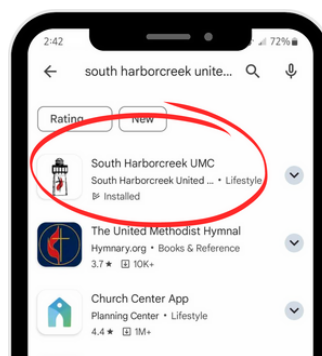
2:42
72%
south harborcreek unite...
Rating
New
South Harborcreek UMC
South Harborcreek United ... • Lifestyle
Installed
The United Methodist Hymnal
Hymnary.org • Books & Reference
3.7 ★ 10K+
Church Center App
Planning Center • Lifestyle
4.4 ★ 1M+